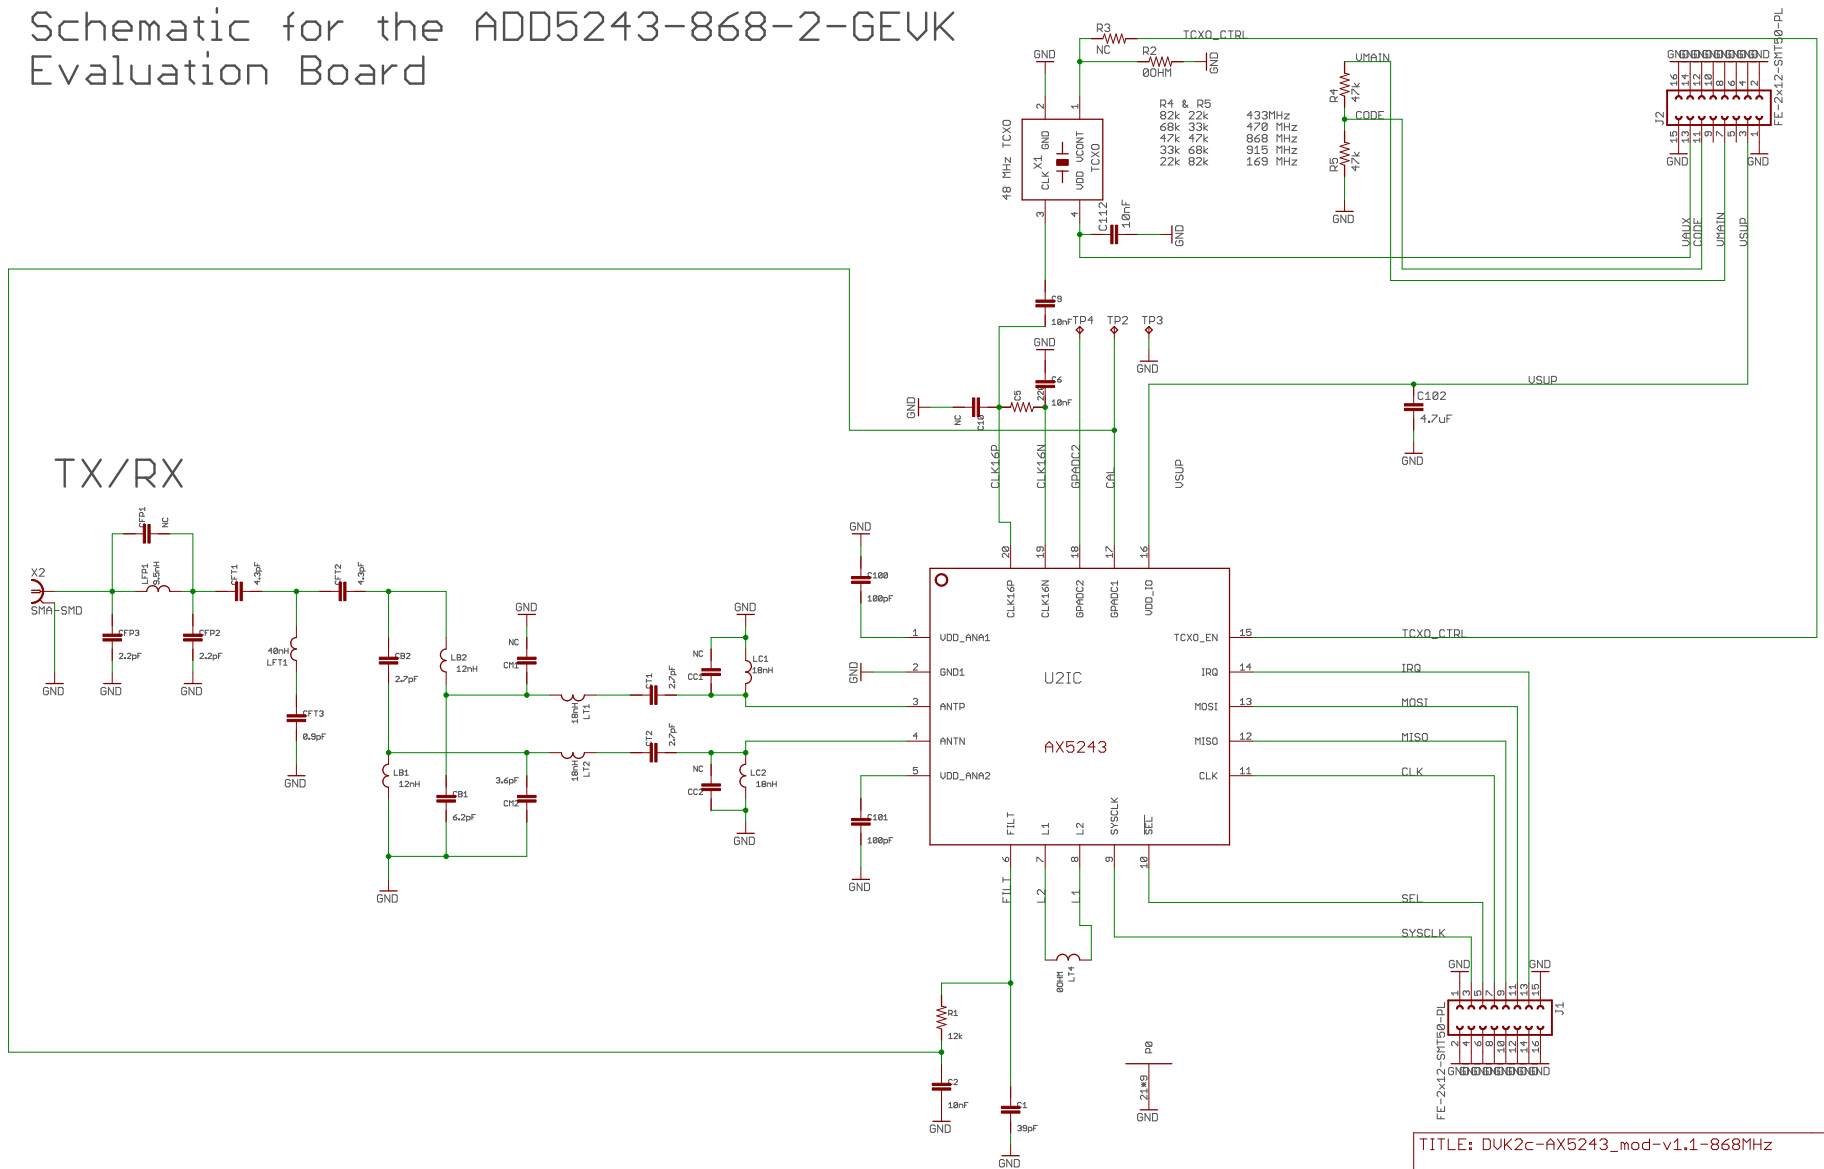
Schematic for the ADD5243-868-2-GEVK Evaluation Board

TX/RX

R3 NC TCXO_CTRL
R2 0OHM GND
GND
UMAIN
R4 47k
CODE
R5 47k
GND

R4 & R5
82k 22k 433MHz
68k 33k 470 MHz
47k 47k 868 MHz
33k 68k 915 MHz
22k 82k 169 MHz

48 MHz TCXO
X1 GND VCONT CLK VDD TCXO
C112 10nF GND

J2 FE-2x12-SMT50-PL
GND GND GND GND GND GND GND GND GND
16 14 12 10 8 6 4 2
15 13 11 9 7 5 3 1
GND GND
VAUX CODE UMAIN USUP

C9 10nF
TP4 TP2 TP3
GND
GND
C6 10nF
C5 22
GND NC C10
USUP
C102 4.7uF
GND

CLK16P CLK16N GPADC2 CAL USUP

GND
C100 100pF
GND
C101 100pF
GND

20 19 18 17 16
CLK16P CLK16N GPADC2 GPADC1 VDD_IO
1 VDD_ANA1
2 GND1
3 ANTP
4 ANTN
5 VDD_ANA2
U2IC
AX5243
15 TCXO_EN TCXO_CTRL
14 IRQ IRQ
13 MOSI MOSI
12 MISO MISO
11 CLK CLK
FILT L1 L2 SYSCLK SEL
6 7 8 9 10
FILT L2 L1
SEL
SYSCLK
0OHM LT4

X2 SMA-SMD
GND
CFP1 NC
LFP1 9.5nH
CFP3 2.2pF
CFP2 2.2pF
GND GND
CFT1 4.3pF
CFT2 4.3pF
40nH LFT1
CFT3 0.9pF
GND
CB2 2.7pF
LB2 12nH
LB1 12nH
CB1 6.2pF
GND
GND
NC CM1
3.6pF CM2
10nH LT1
10nH LT2
CT1 2.7pF
CT2 2.7pF
GND
NC CC1
LC1 18nH
NC CC2
LC2 18nH
GND

R1 12k
C2 10nF
GND
C1 39pF
GND
P0 21*9 GND

GND GND
1 3 5 7 9 11 13 15
2 4 6 8 10 12 14 16
J1
FE-2x12-SMT50-PL
GND GND GND GND GND GND GND GND GND

TITLE: DVK2c-AX5243_mod-v1.1-868MHz